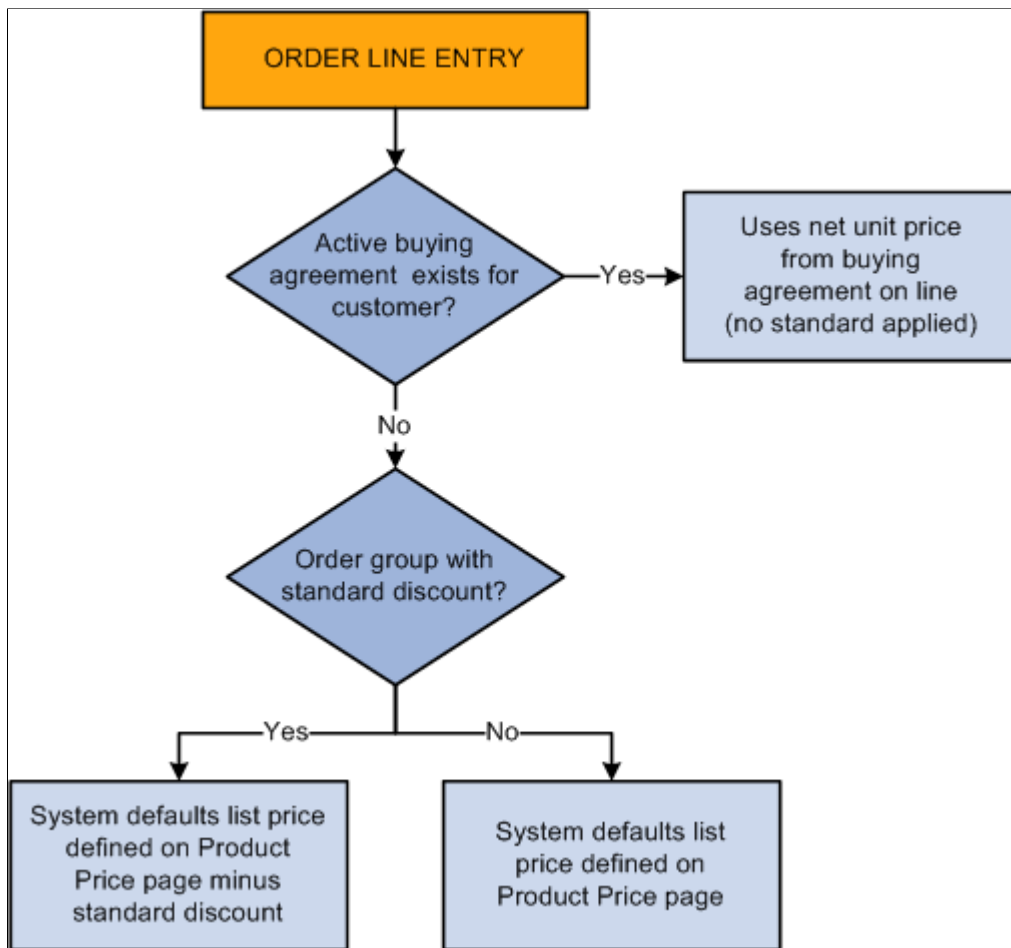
ORDER LINE ENTRY

Active buying agreement exists for customer?

Yes

Uses net unit price from buying agreement on line (no standard applied)

No

Order group with standard discount?

Yes

No

System defaults list price defined on Product Price page minus standard discount

System defaults list price defined on Product Price page